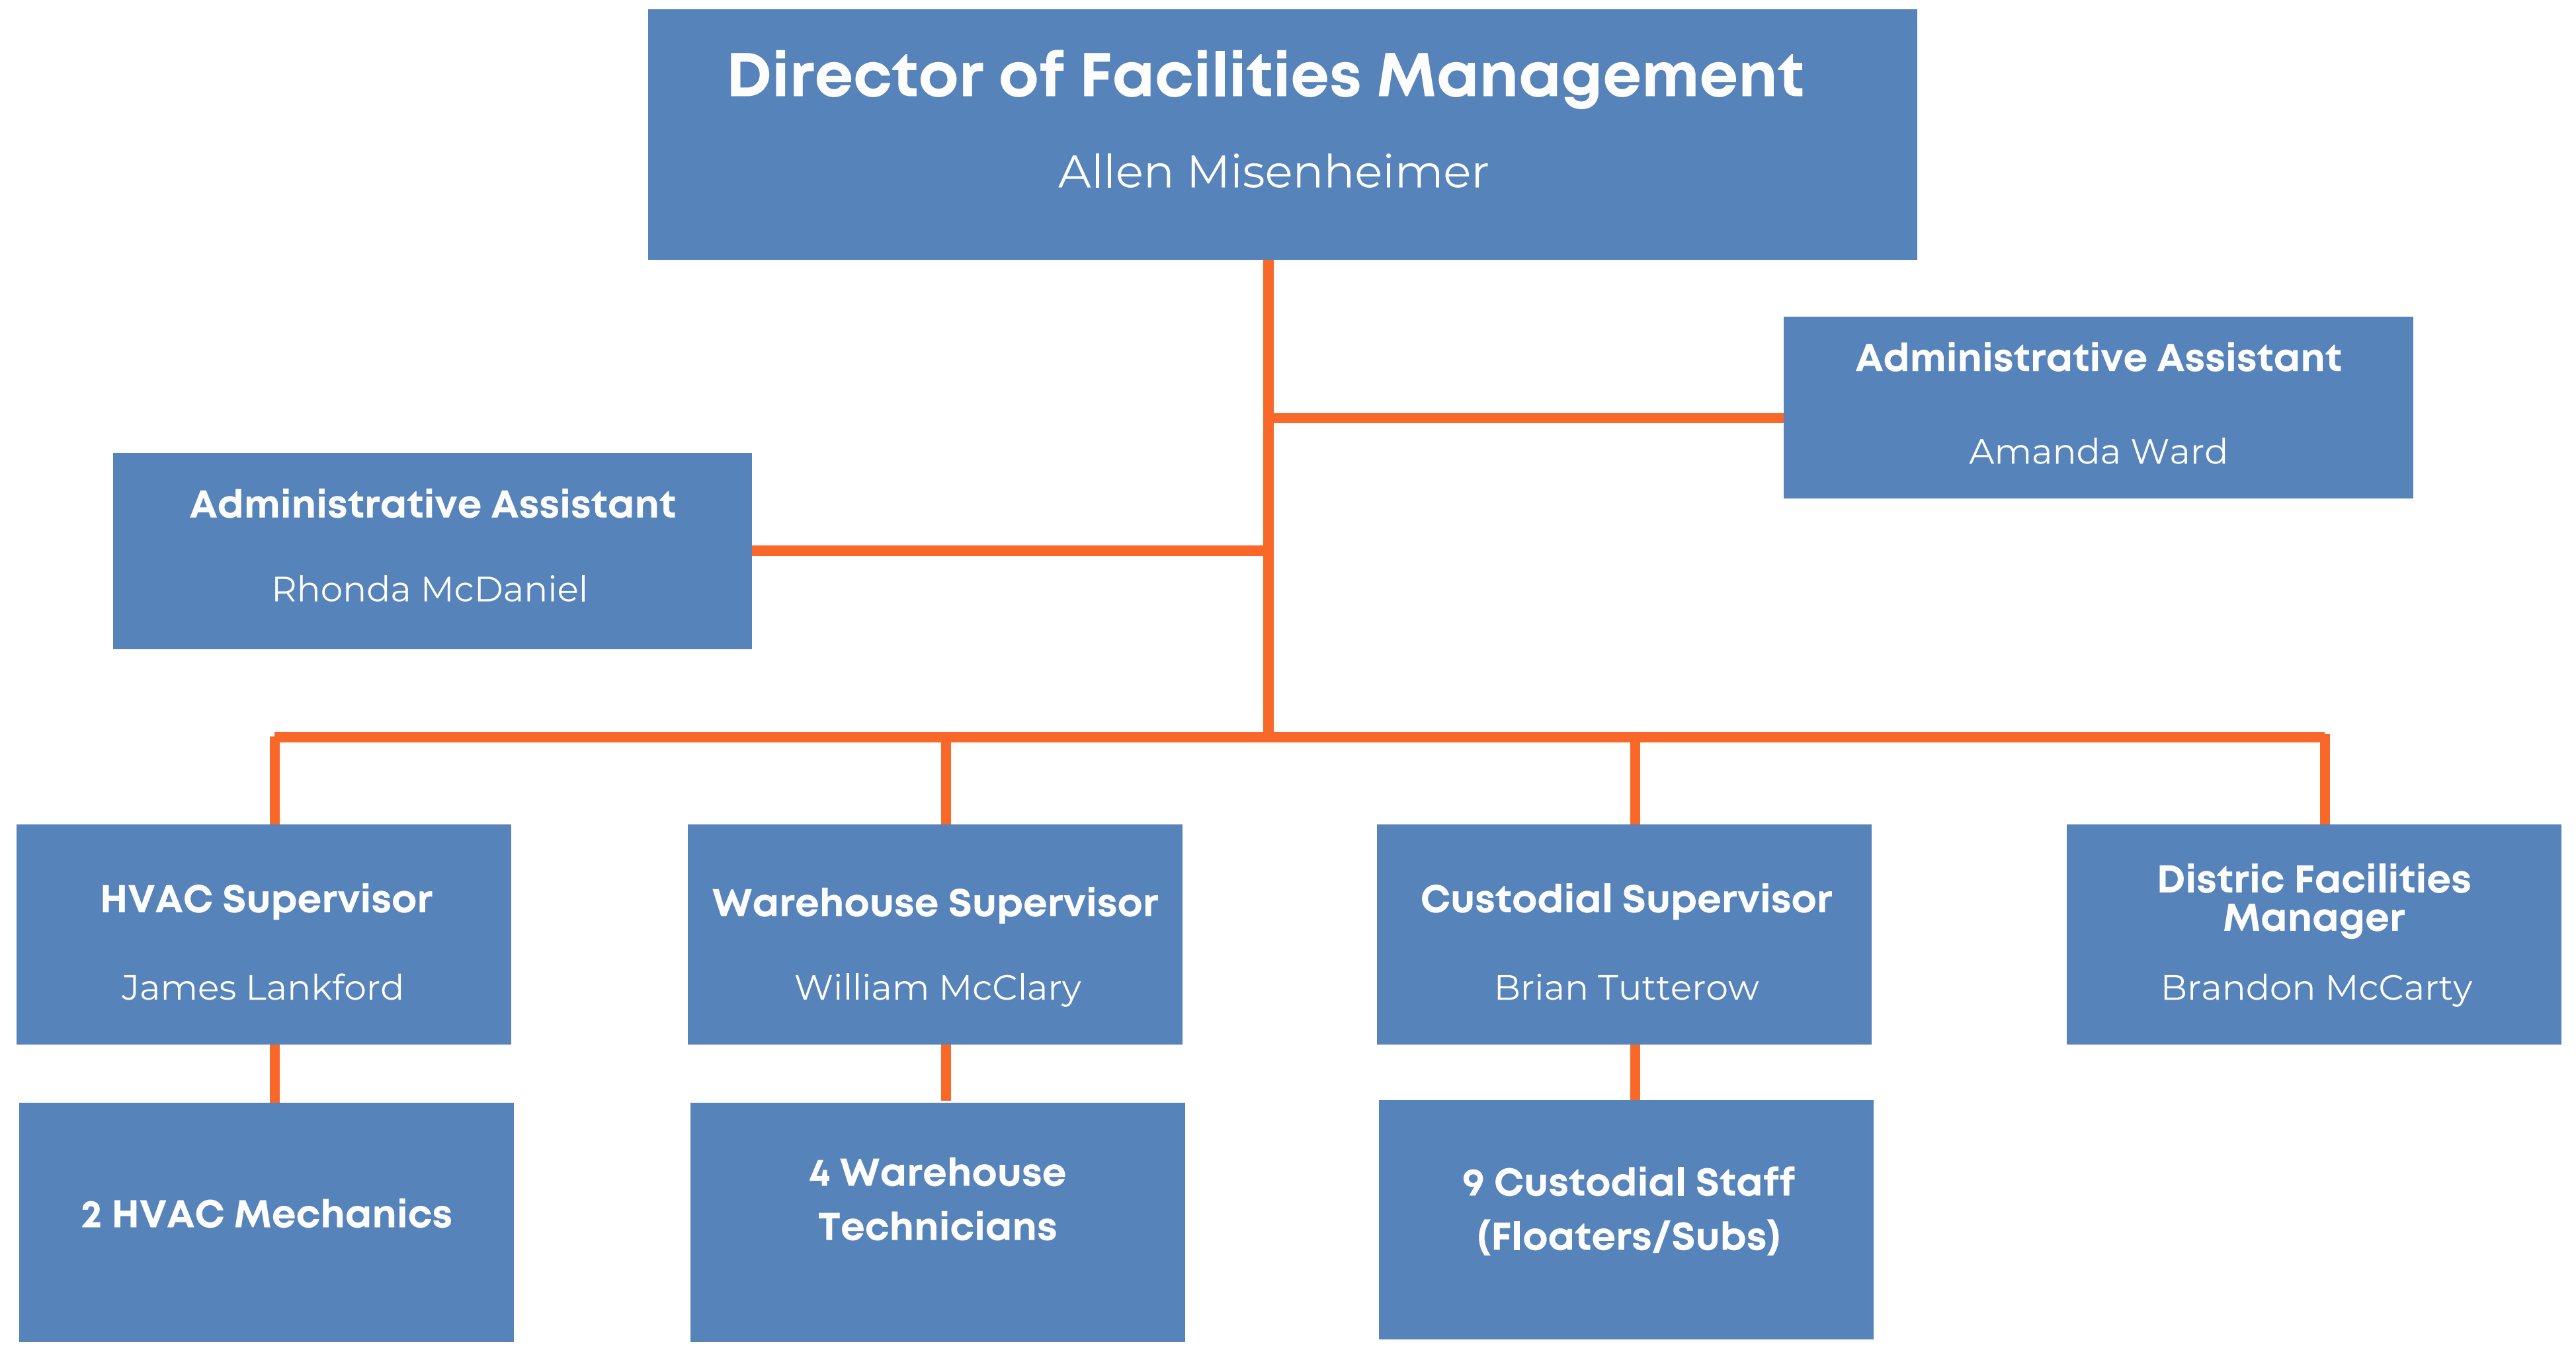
Director of Facilities Management
Allen Misenheimer

Administrative Assistant
Amanda Ward

Administrative Assistant
Rhonda McDaniel

HVAC Supervisor
James Lankford

Warehouse Supervisor
William McClary

Custodial Supervisor
Brian Tutterow

Distric Facilities Manager
Brandon McCarty

2 HVAC Mechanics

4 Warehouse Technicians

9 Custodial Staff (Floaters/Subs)